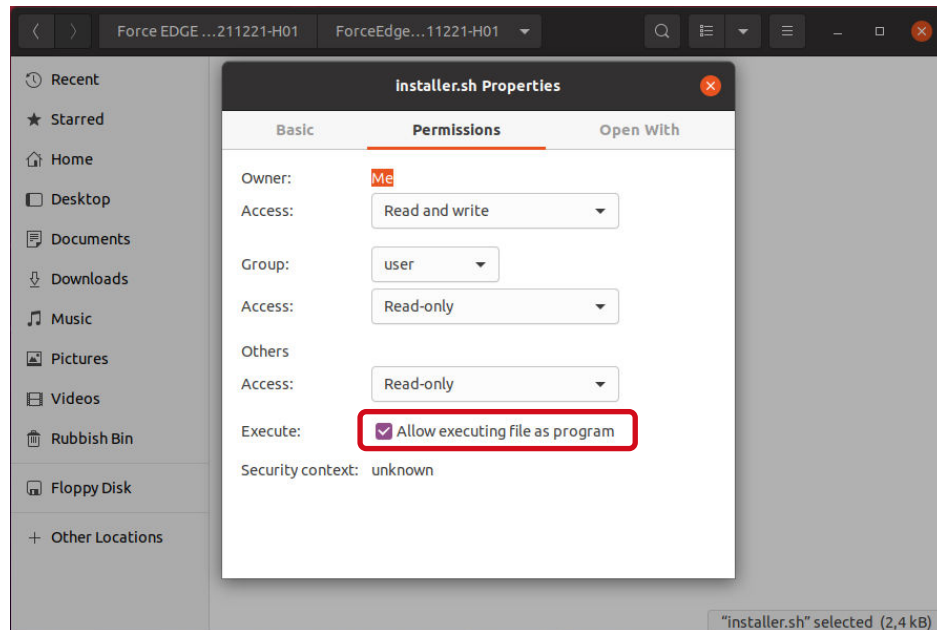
Force EDGE ...211221-H01
ForceEdge...11221-H01

Recent
Starred
Home
Desktop
Documents
Downloads
Music
Pictures
Videos
Rubbish Bin
Floppy Disk
+ Other Locations

installer.sh Properties

Basic
Permissions
Open With

Owner: Me
Access: Read and write

Group: user
Access: Read-only

Others
Access: Read-only

Execute: Allow executing file as program

Security context: unknown

"installer.sh" selected (2,4 kB)